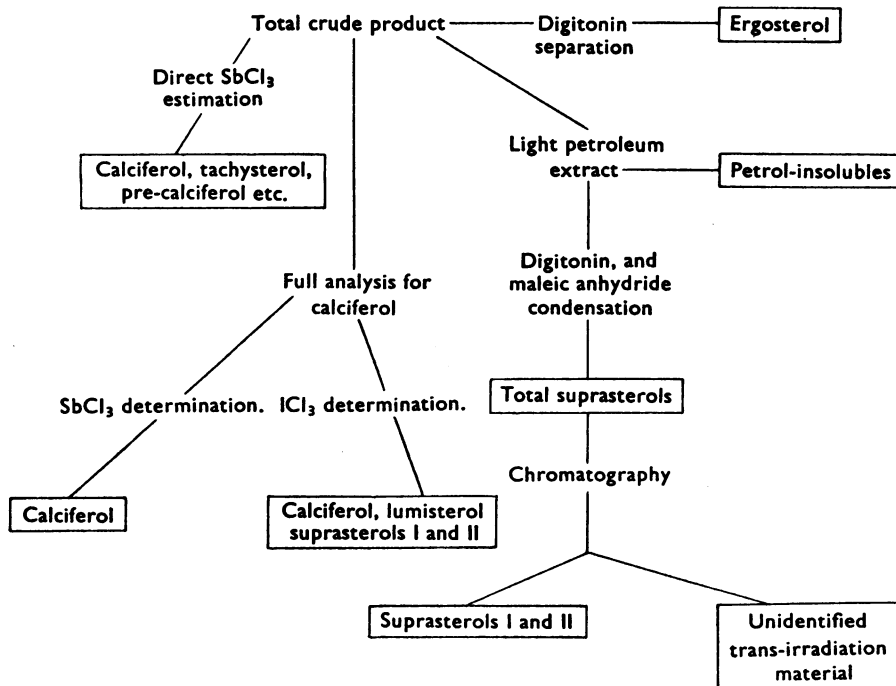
Total crude product

Digitonin separation

Ergosterol

Direct $SbCl_3$ estimation

Calciferol, tachysterol, pre-calciferol etc.

Light petroleum extract

Petrol-insolubles

Digitonin, and maleic anhydride condensation

Full analysis for calciferol

$SbCl_3$ determination.

$ICl_3$ determination.

Total suprasterols

Chromatography

Calciferol

Calciferol, lumisterol suprasterols I and II

Suprasterols I and II

Unidentified trans-irradiation material